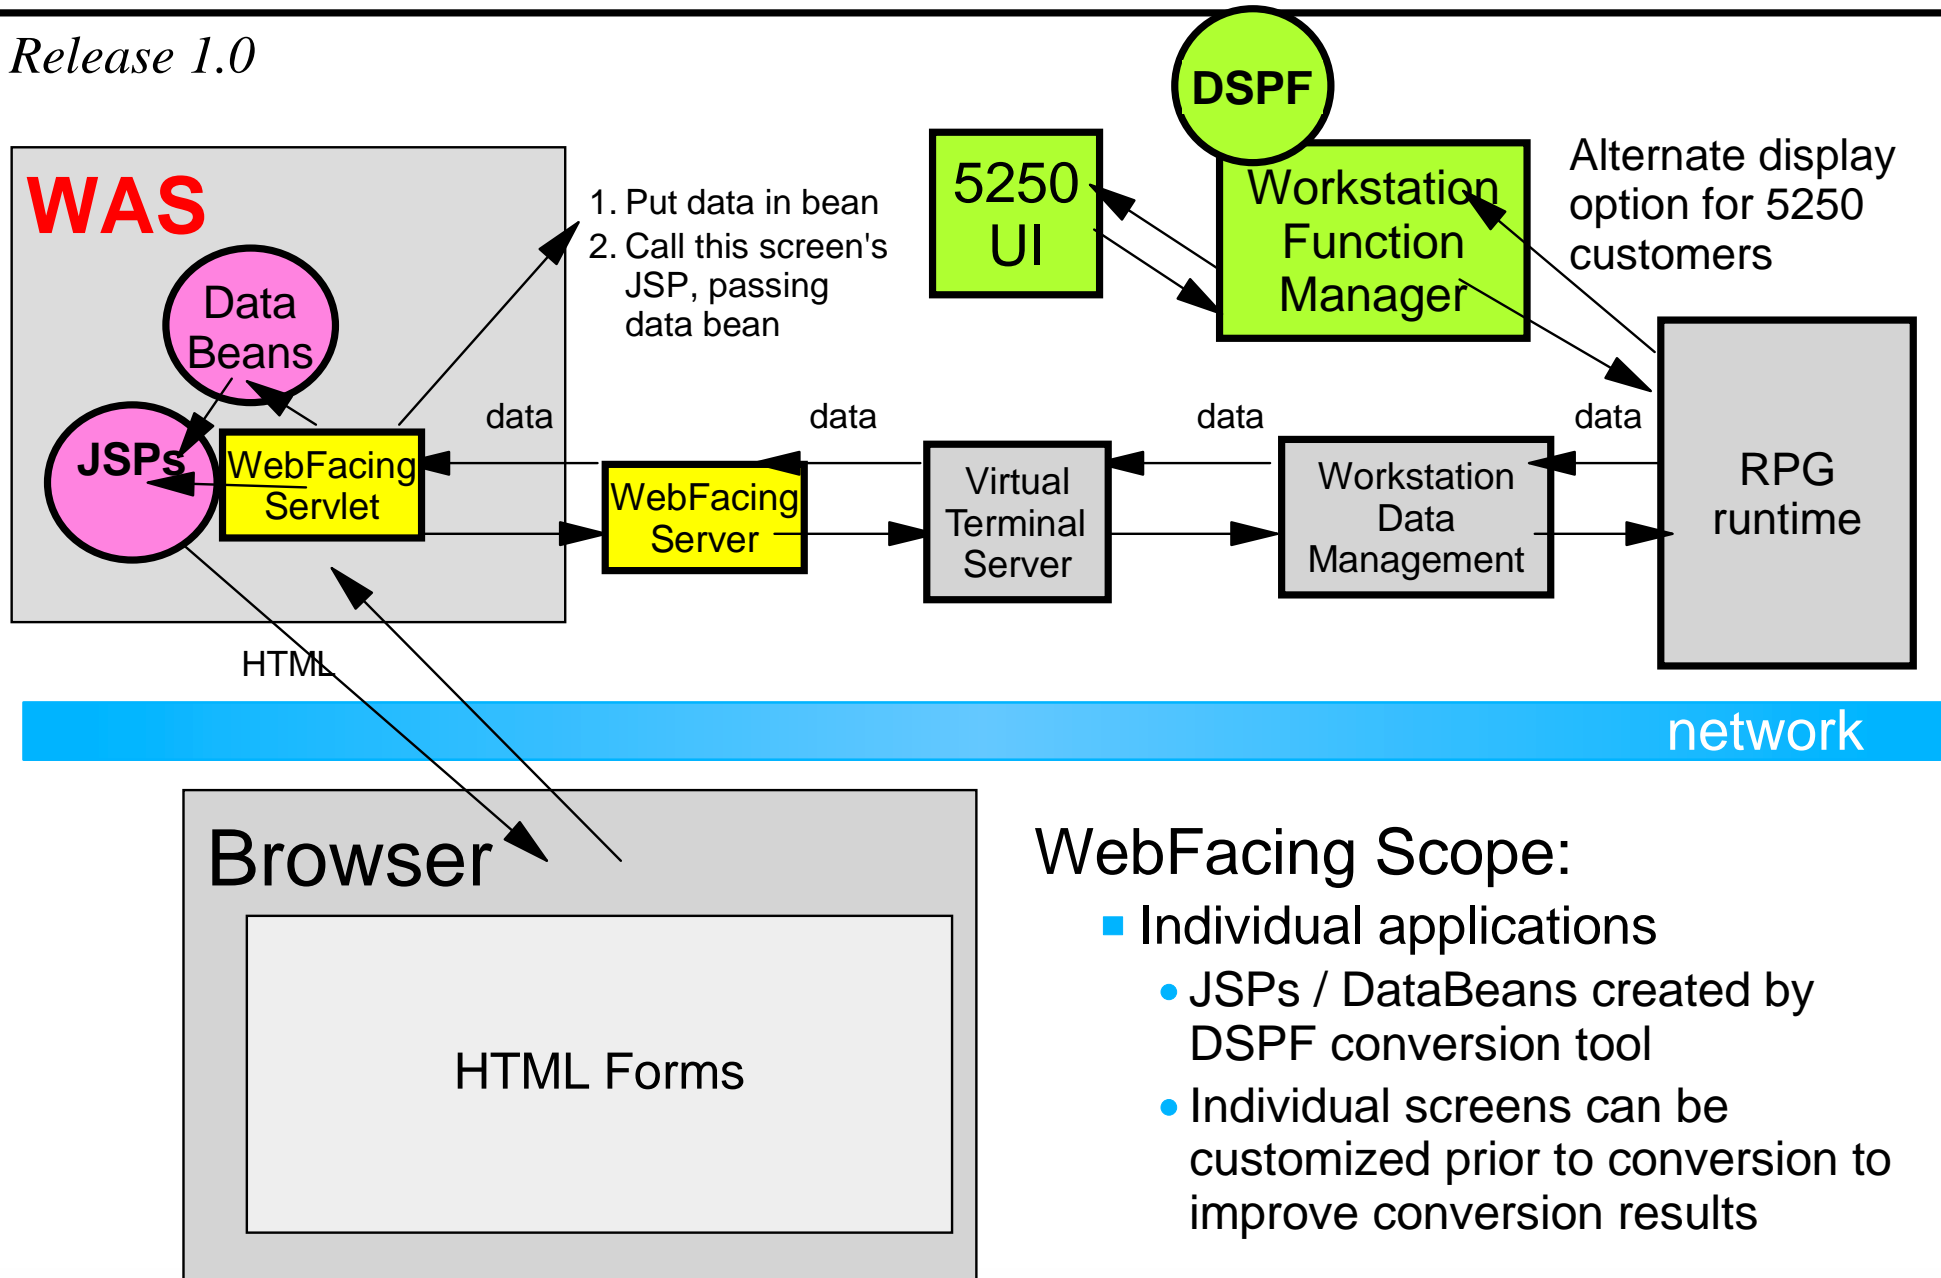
Release 1.0

WAS

Data Beans

JSPs

WebFacing Servlet

1. Put data in bean
2. Call this screen's JSP, passing data bean

5250 UI

DSPF

Workstation Function Manager

Alternate display option for 5250 customers

data

data

data

data

WebFacing Server

Virtual Terminal Server

Workstation Data Management

RPG runtime

HTML

network

Browser

HTML Forms

WebFacing Scope:
- Individual applications
  - JSPs / DataBeans created by DSPF conversion tool
  - Individual screens can be customized prior to conversion to improve conversion results